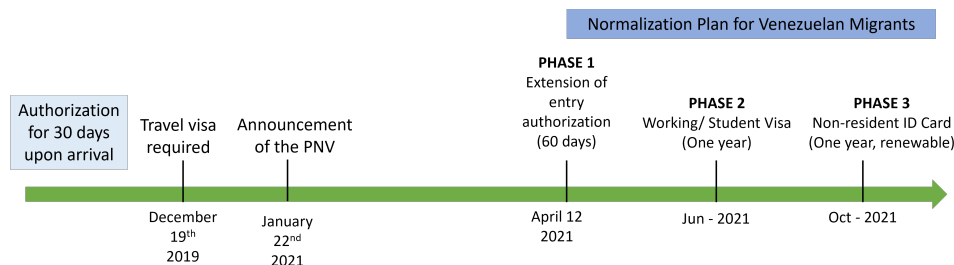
Normalization Plan for Venezuelan Migrants

Authorization for 30 days upon arrival

Travel visa required

Announcement of the PNV

PHASE 1
Extension of entry authorization (60 days)

PHASE 2
Working/ Student Visa (One year)

PHASE 3
Non-resident ID Card (One year, renewable)

December $19^{th}$ 2019

January $22^{nd}$ 2021

April 12 2021

Jun - 2021

Oct - 2021